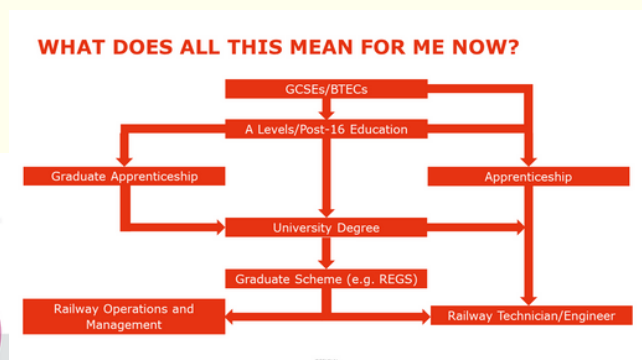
WHAT DOES ALL THIS MEAN FOR ME NOW?

GCSEs/BTECs

A Levels/Post-16 Education

Graduate Apprenticeship

Apprenticeship

University Degree

Graduate Scheme (e.g. REGS)

Railway Operations and Management

Railway Technician/Engineer